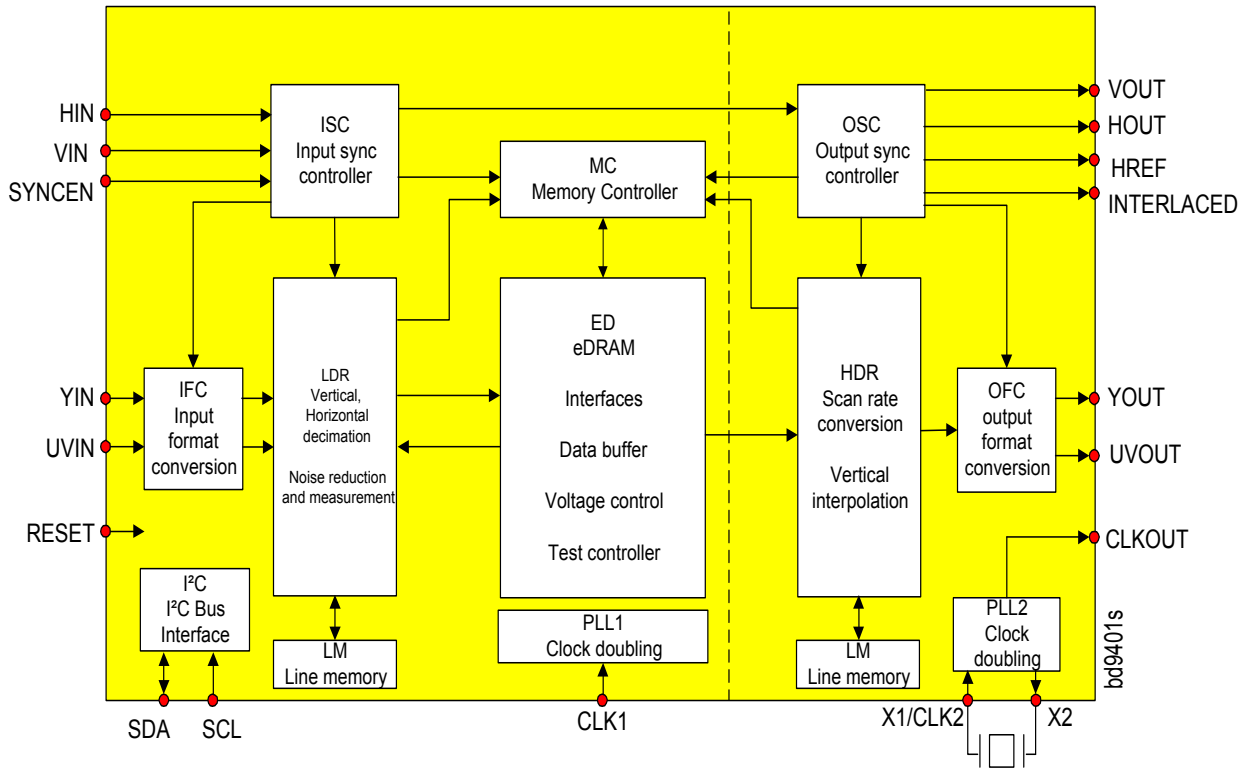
HIN
VIN
SYNCEN

ISC
Input sync
controller

MC
Memory Controller

OSC
Output sync
controller

VOUT
HOUT
HREF
INTERLACED

YIN
UVIN

IFC
Input
format
conversion

LDR
Vertical,
Horizontal
decimation

Noise reduction
and measurement

ED
eDRAM

Interfaces

Data buffer

Voltage control

Test controller

HDR
Scan rate
conversion

Vertical
interpolation

OFC
output
format
conversion

YOUT
UVOUT

RESET

CLKOUT

I²C
I²C Bus
Interface

LM
Line memory

PLL1
Clock doubling

LM
Line memory

PLL2
Clock
doubling

bd9401s

SDA
SCL
CLK1
X1/CLK2
X2